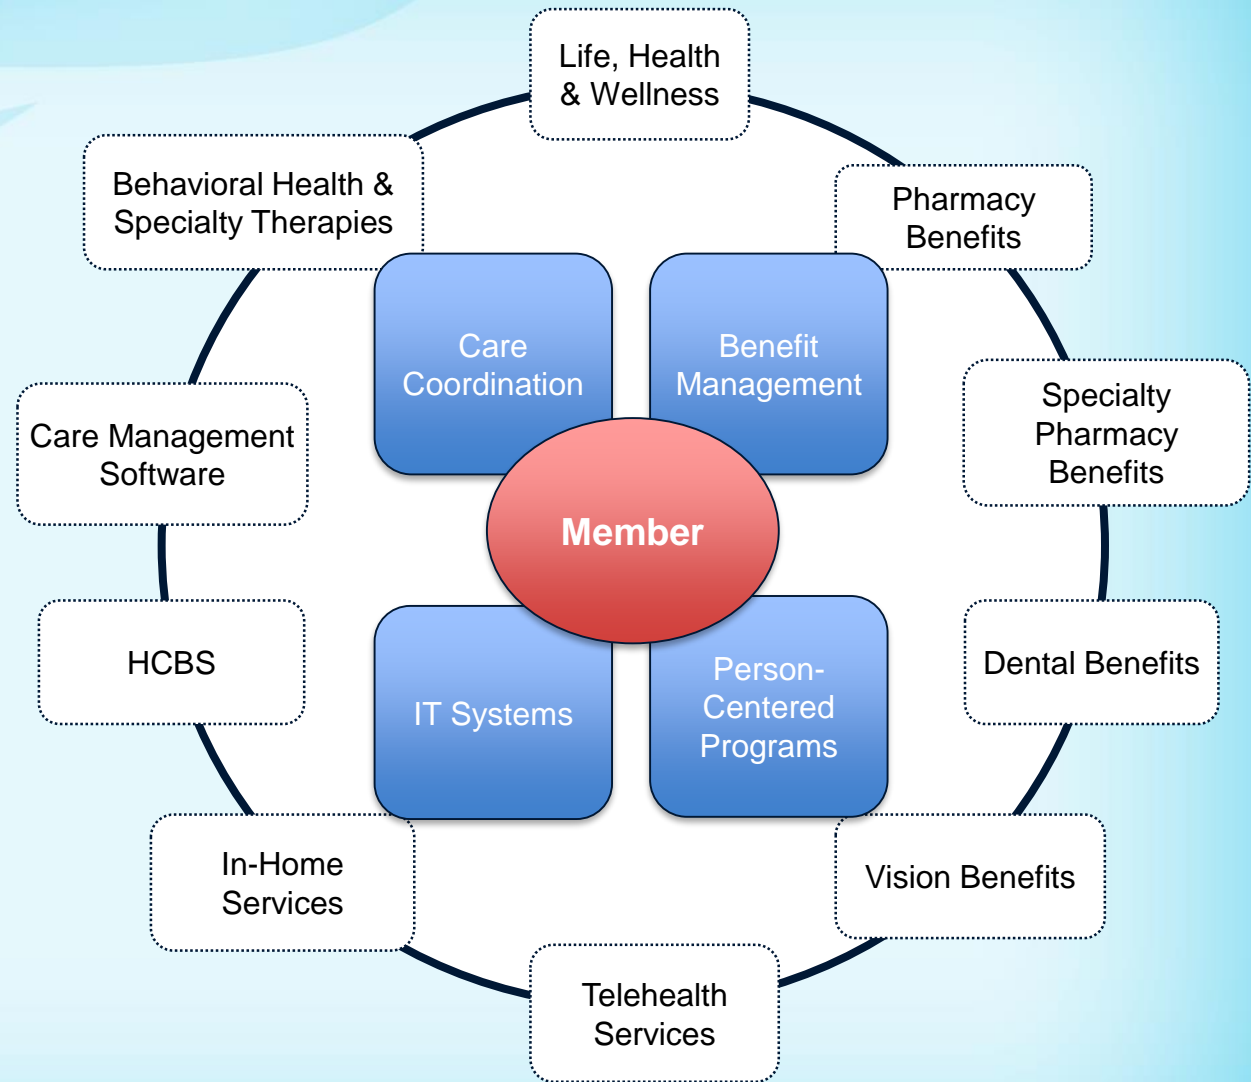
Life, Health & Wellness

Pharmacy Benefits

Specialty Pharmacy Benefits

Dental Benefits

Vision Benefits

Telehealth Services

In-Home Services

HCBS

Care Management Software

Behavioral Health & Specialty Therapies

Care Coordination

Benefit Management

Member

IT Systems

Person-Centered Programs